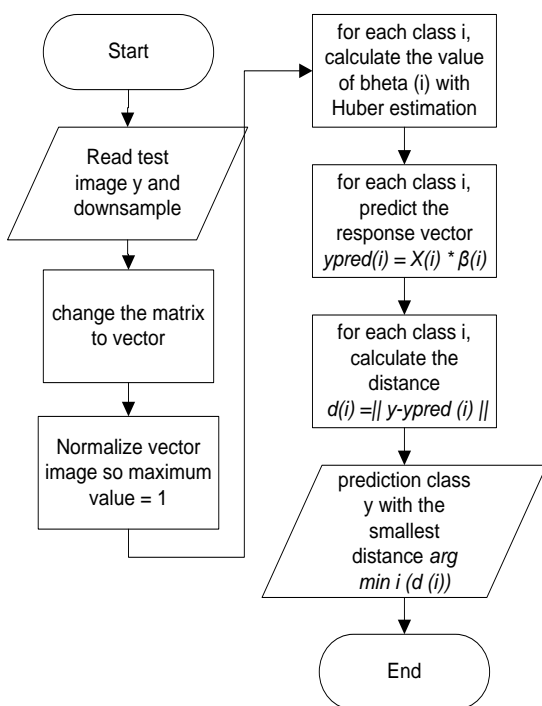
Start

Read test image y and downsample

change the matrix to vector

Normalize vector image so maximum value = 1

for each class i, calculate the value of bheta (i) with Huber estimation

for each class i, predict the response vector *ypred(i) = X(i) * β(i)*

for each class i, calculate the distance *d(i) =|| y-ypred (i) ||*

prediction class y with the smallest distance *arg min i (d (i))*

End